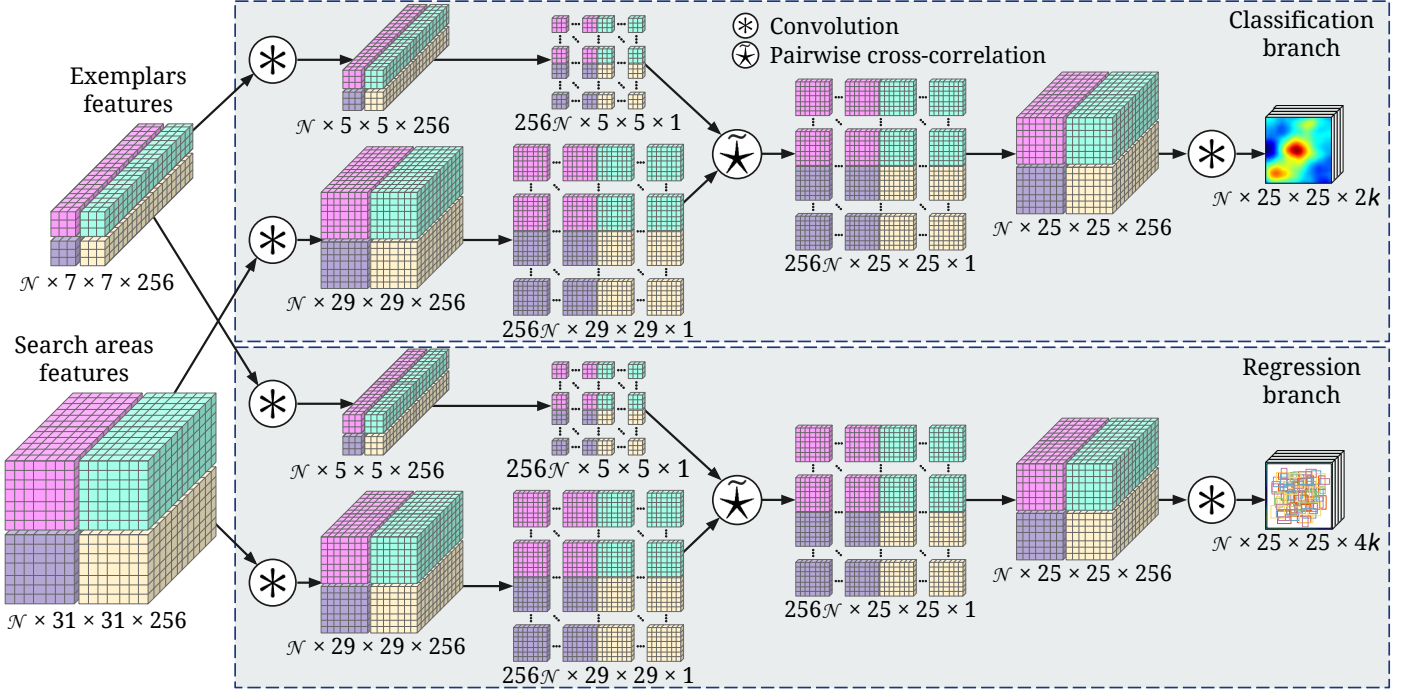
$\circledast$ Convolution
$\tilde{\star}$ Pairwise cross-correlation

Classification branch

Exemplars features

$\mathcal{N} \times 7 \times 7 \times 256$

Search areas features

$\mathcal{N} \times 31 \times 31 \times 256$

$\mathcal{N} \times 5 \times 5 \times 256$

$256\mathcal{N} \times 5 \times 5 \times 1$

$\mathcal{N} \times 29 \times 29 \times 256$

$256\mathcal{N} \times 29 \times 29 \times 1$

$256\mathcal{N} \times 25 \times 25 \times 1$

$\mathcal{N} \times 25 \times 25 \times 256$

$\mathcal{N} \times 25 \times 25 \times 2k$

Regression branch

$\mathcal{N} \times 5 \times 5 \times 256$

$256\mathcal{N} \times 5 \times 5 \times 1$

$\mathcal{N} \times 29 \times 29 \times 256$

$256\mathcal{N} \times 29 \times 29 \times 1$

$256\mathcal{N} \times 25 \times 25 \times 1$

$\mathcal{N} \times 25 \times 25 \times 256$

$\mathcal{N} \times 25 \times 25 \times 4k$